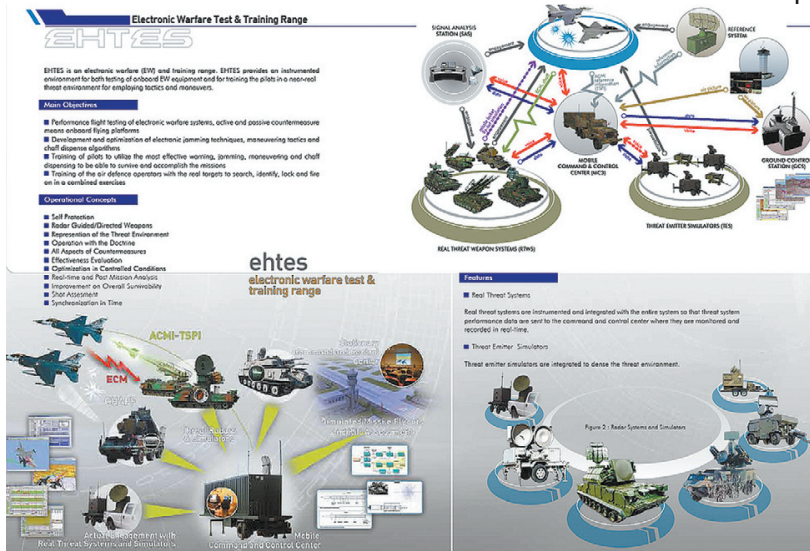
Electronic Warfare Test & Training Range

EHTES

EHTES is an electronic warfare (EW) and training range. EHTES provides an instrumented environment for both testing of onboard EW equipment and for training the pilots in a near-real threat environment for employing tactics and maneuvers.

Main Objectives

Performance flight testing of electronic warfare systems, active and passive countermeasure means onboard flying platforms

Development and optimization of electronic jamming techniques, maneuvering tactics and chaff dispense algorithms

Training of pilots to utilize the most effective warning, jamming, maneuvering and chaff dispensing to be able to survive and accomplish the missions

Training of the air defence operators with the real targets to search, identify, lock and fire on in a combined exercises

Operational Concepts

Self Protection
Radar Guided/Directed Weapons
Representation of the Threat Environment
Operation with the Doctrine
All Aspects of Countermeasures
Effectiveness Evaluation
Optimization in Controlled Conditions
Real-time and Post Mission Analysis
Improvement on Overall Survivability
Shot Assesment
Synchronisation in Time

SIGNAL ANALYSIS STATION (SAS)

REFERENCE SYSTEM

MOBILE COMMAND & CONTROL CENTER (MC3)

GROUND CONTROL STATION (GCS)

REAL THREAT WEAPON SYSTEMS (RTWS)

THREAT EMITTER SIMULATORS (TES)

ehtes
electronic warfare test & training range

ACMI-TSPI

ECM

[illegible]

Threat Radars Simulators

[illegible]

Actual Engagement with Real Threat Systems and Simulators

Mobile Command and Control Center

Features

Real Threat Systems

Real threat systems are instrumented and integrated with the entire system so that threat system performance data are sent to the command and control center where they are monitored and recorded in real-time.

Threat Emitter Simulators

Threat emitter simulators are integrated to dense the threat environment.

Figure 2 : Radar Systems and Simulators